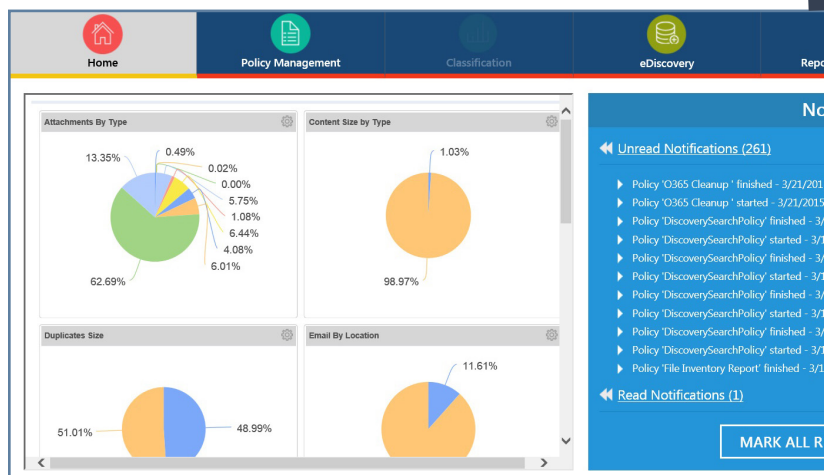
Home

Policy Management

Classification

eDiscovery

Repo

Attachments By Type

13.35%
0.49%
0.02%
0.00%
5.75%
1.08%
6.44%
4.08%
6.01%
62.69%

Content Size by Type

1.03%
98.97%

Duplicates Size

51.01%
48.99%

Email By Location

11.61%

No

Unread Notifications (261)

Policy 'O365 Cleanup ' finished - 3/21/201
Policy 'O365 Cleanup ' started - 3/21/2015
Policy 'DiscoverySearchPolicy' finished - 3/
Policy 'DiscoverySearchPolicy' started - 3/1
Policy 'DiscoverySearchPolicy' finished - 3/
Policy 'DiscoverySearchPolicy' started - 3/1
Policy 'DiscoverySearchPolicy' finished - 3/
Policy 'DiscoverySearchPolicy' started - 3/1
Policy 'DiscoverySearchPolicy' finished - 3/
Policy 'DiscoverySearchPolicy' started - 3/1
Policy 'File Inventory Report' finished - 3/1

Read Notifications (1)

MARK ALL R